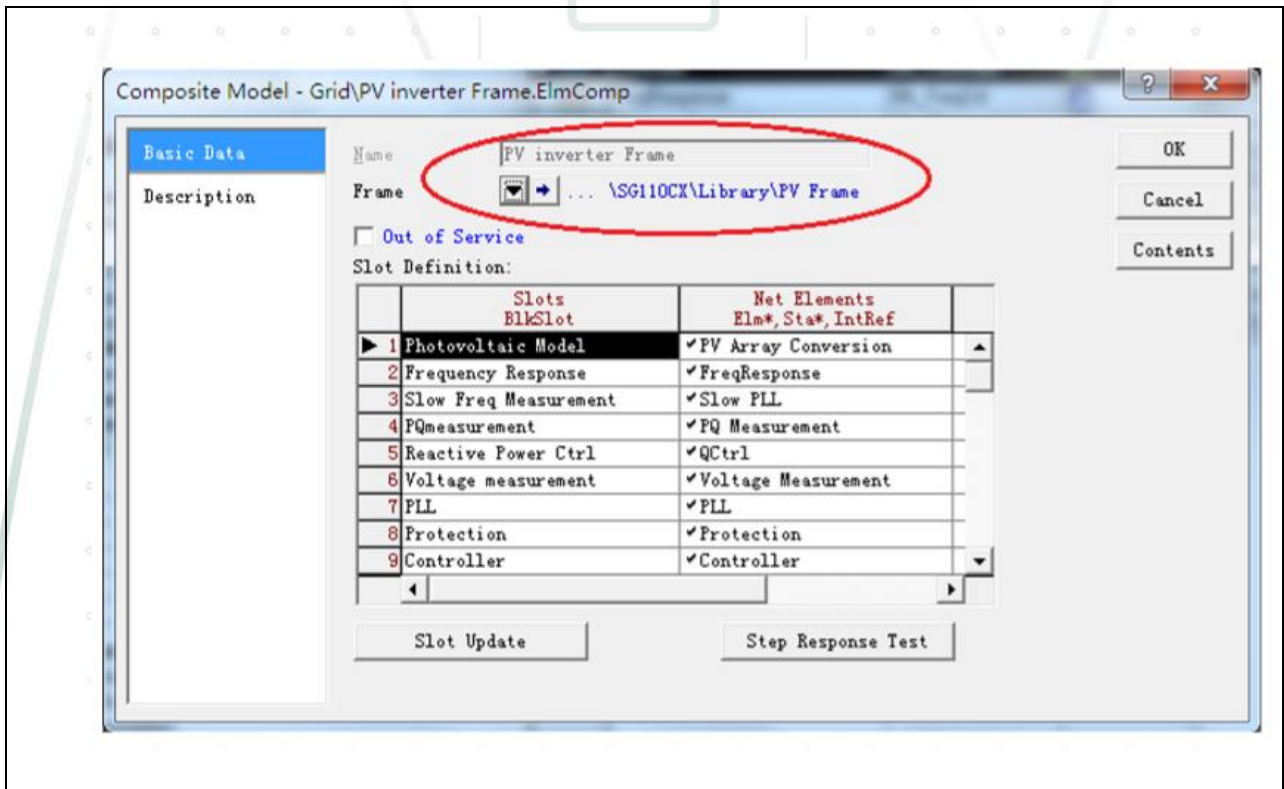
Composite Model - Grid\PV inverter Frame.ElmComp

Basic Data
Description

Name PV inverter Frame
Frame ... \SG110CX\Library\PV Frame

Out of Service

Slot Definition:

| | Slots BlkSlot | Net Elements Elm*,Sta*,IntRef |
|---|---|---|
| 1 | Photovoltaic Model | ✔PV Array Conversion |
| 2 | Frequency Response | ✔FreqResponse |
| 3 | Slow Freq Measurement | ✔Slow PLL |
| 4 | PQmeasurement | ✔PQ Measurement |
| 5 | Reactive Power Ctrl | ✔QCtrl |
| 6 | Voltage measurement | ✔Voltage Measurement |
| 7 | PLL | ✔PLL |
| 8 | Protection | ✔Protection |
| 9 | Controller | ✔Controller |

Slot Update
Step Response Test

OK
Cancel
Contents